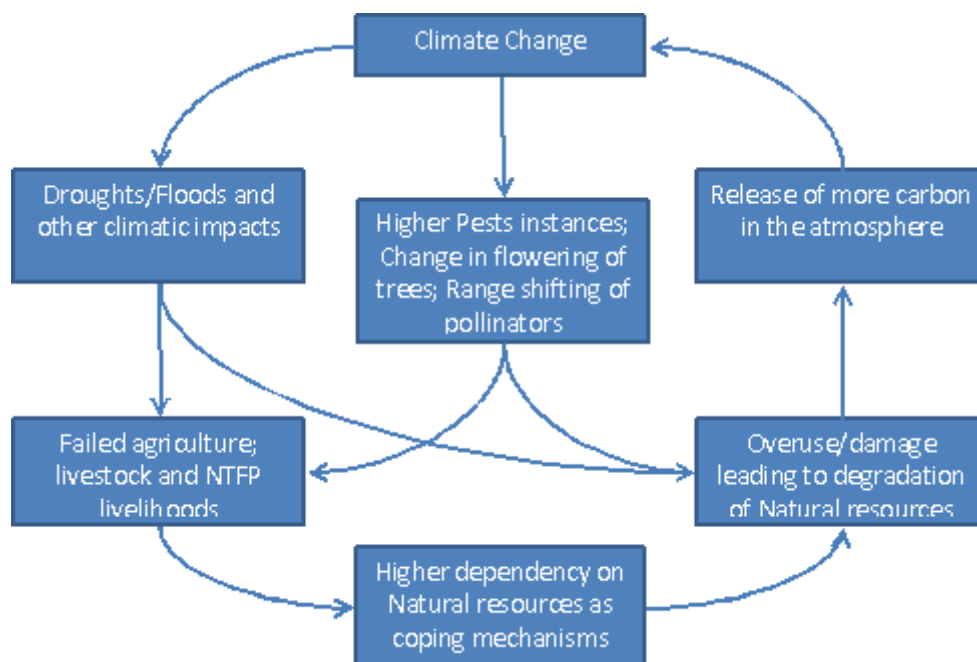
Climate Change

Droughts/Floods and other climatic impacts

Higher Pests instances; Change in flowering of trees; Range shifting of pollinators

Release of more carbon in the atmosphere

Failed agriculture; livestock and NTFP livelihoods

Overuse/damage leading to degradation of Natural resources

Higher dependency on Natural resources as coping mechanisms